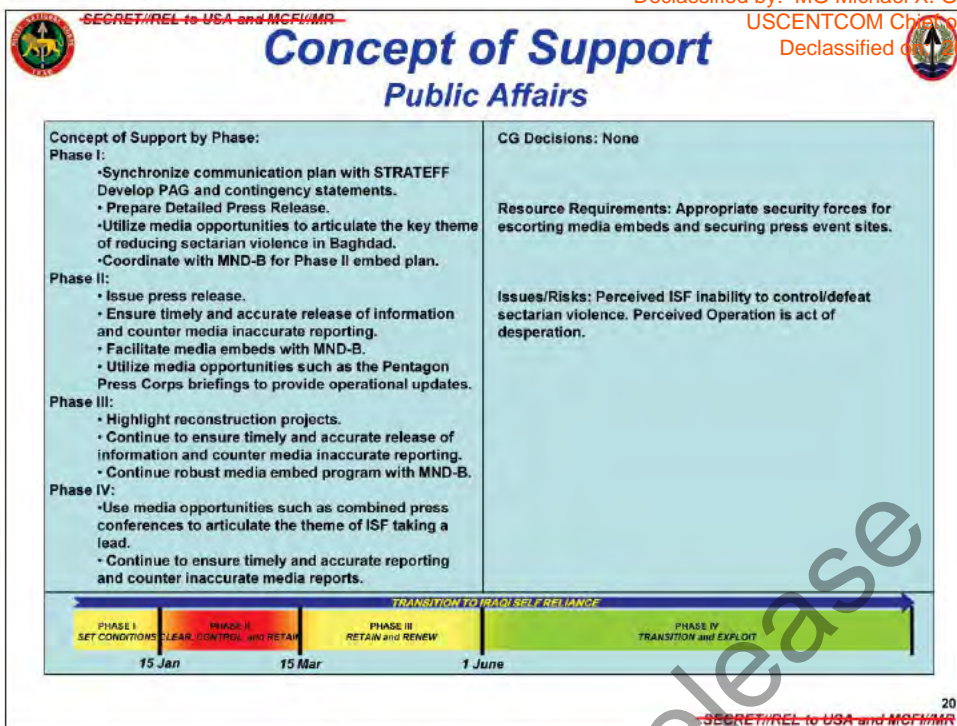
SECRET//REL to USA and MCFI//MR

Declassified by: MG Michael X. G
USCENTCOM Chief o
Declassified on 2

Concept of Support
Public Affairs

Concept of Support by Phase:
Phase I:
•Synchronize communication plan with STRATEFF Develop PAG and contingency statements.
• Prepare Detailed Press Release.
•Utilize media opportunities to articulate the key theme of reducing sectarian violence in Baghdad.
•Coordinate with MND-B for Phase II embed plan.
Phase II:
• Issue press release.
• Ensure timely and accurate release of information and counter media inaccurate reporting.
• Facilitate media embeds with MND-B.
• Utilize media opportunities such as the Pentagon Press Corps briefings to provide operational updates.
Phase III:
• Highlight reconstruction projects.
• Continue to ensure timely and accurate release of information and counter media inaccurate reporting.
• Continue robust media embed program with MND-B.
Phase IV:
•Use media opportunities such as combined press conferences to articulate the theme of ISF taking a lead.
• Continue to ensure timely and accurate reporting and counter inaccurate media reports.

CG Decisions: None

Resource Requirements: Appropriate security forces for escorting media embeds and securing press event sites.

Issues/Risks: Perceived ISF inability to control/defeat sectarian violence. Perceived Operation is act of desperation.

TRANSITION TO IRAQI SELF RELIANCE

PHASE I
SET CONDITIONS

PHASE II
CLEAR, CONTROL, and RETAIN

PHASE III
RETAIN and RENEW

PHASE IV
TRANSITION and EXPLOIT

15 Jan
15 Mar
1 June

20
SECRET//REL to USA and MCFI//MR

Release